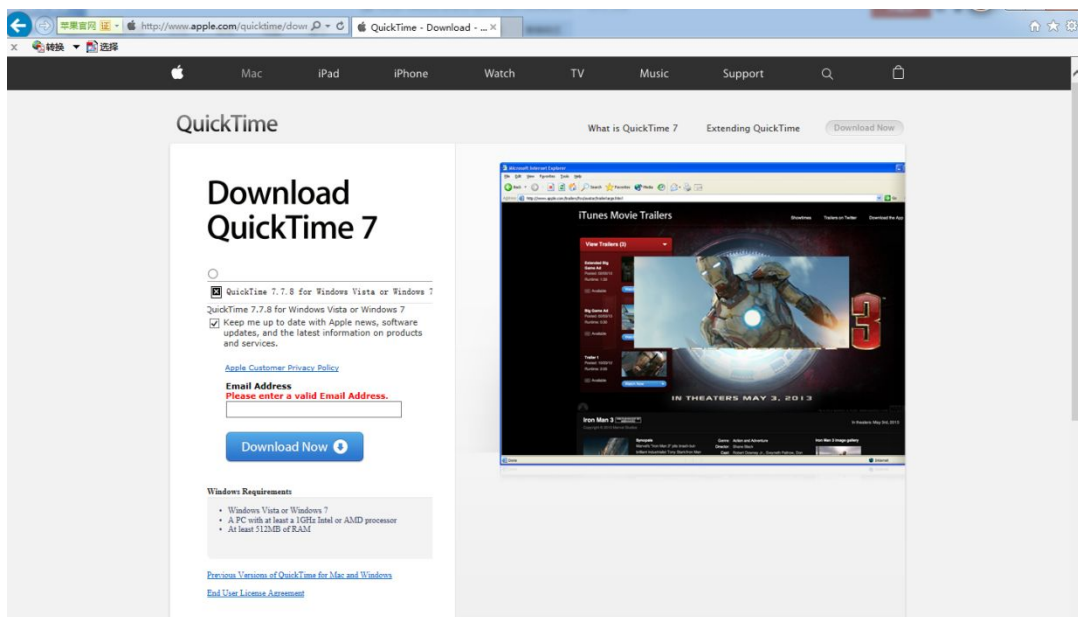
苹果官网 http://www.apple.com/quicktime/dow QuickTime - Download - ... ×

× 转换 ▼ 选择

Mac iPad iPhone Watch TV Music Support

QuickTime

What is QuickTime 7 Extending QuickTime Download Now

Download QuickTime 7

QuickTime 7.7.8 for Windows Vista or Windows 7

QuickTime 7.7.8 for Windows Vista or Windows 7

Keep me up to date with Apple news, software updates, and the latest information on products and services.

Apple Customer Privacy Policy

Email Address

Please enter a valid Email Address.

Download Now

Windows Requirements

• Windows Vista or Windows 7
• A PC with at least a 1GHz Intel or AMD processor
• At least 512MB of RAM

Previous Versions of QuickTime for Mac and Windows

End User License Agreement

iTunes Movie Trailers

View Trailers

IN THEATERS MAY 3, 2013

Iron Man 3